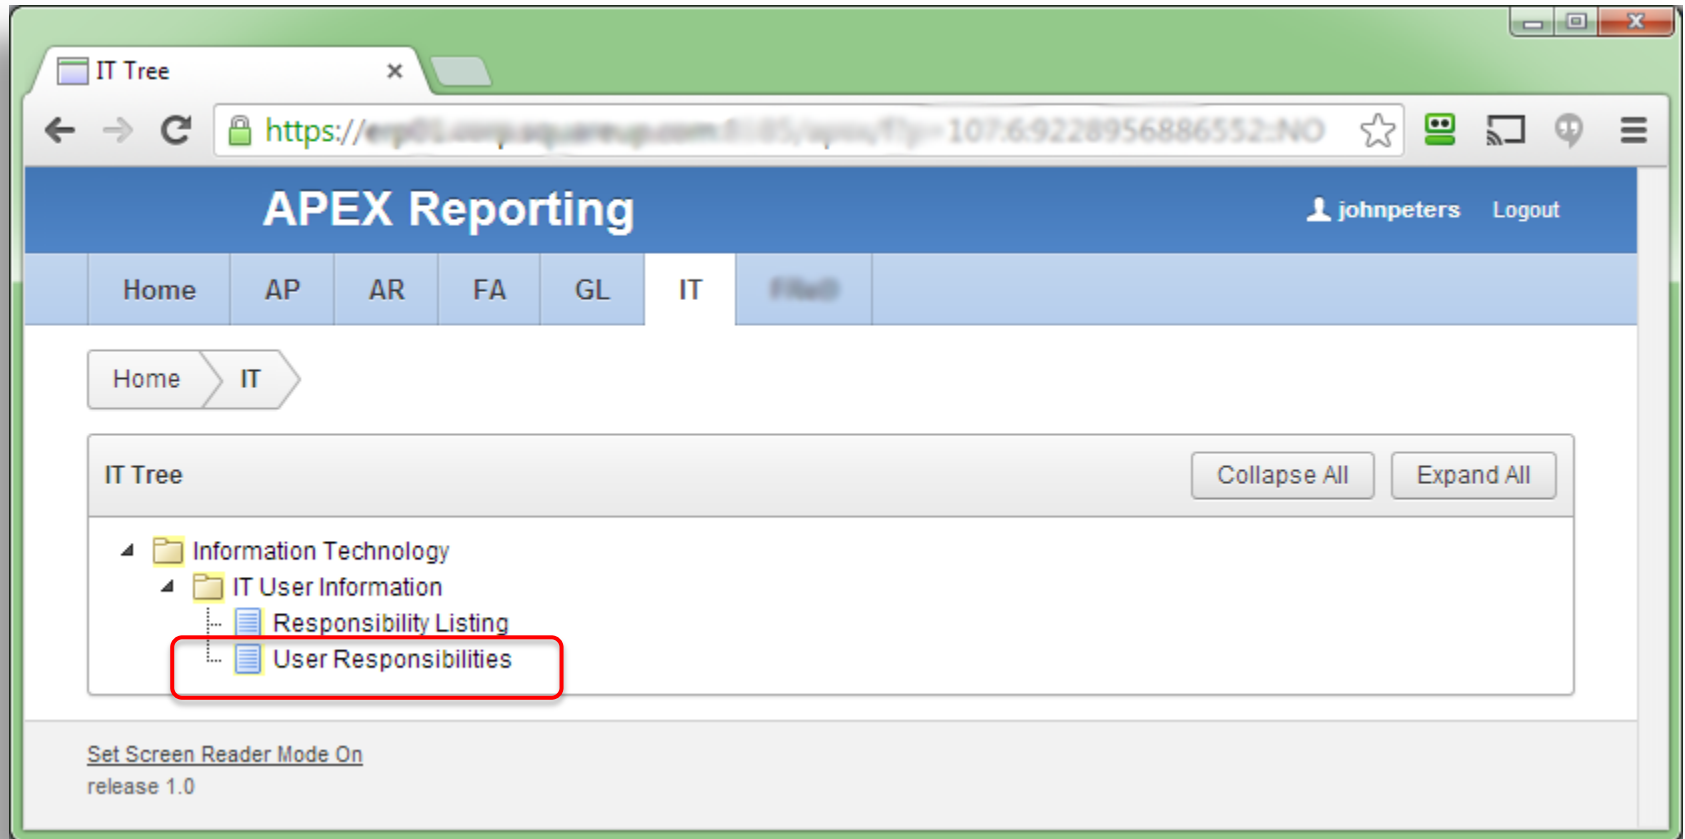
IT Tree ×

https://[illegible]107:6:9228956886552::NO

APEX Reporting

johnpeters Logout

Home AP AR FA GL IT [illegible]

Home IT

IT Tree

Collapse All Expand All

Information Technology
IT User Information
Responsibility Listing
User Responsibilities

Set Screen Reader Mode On
release 1.0